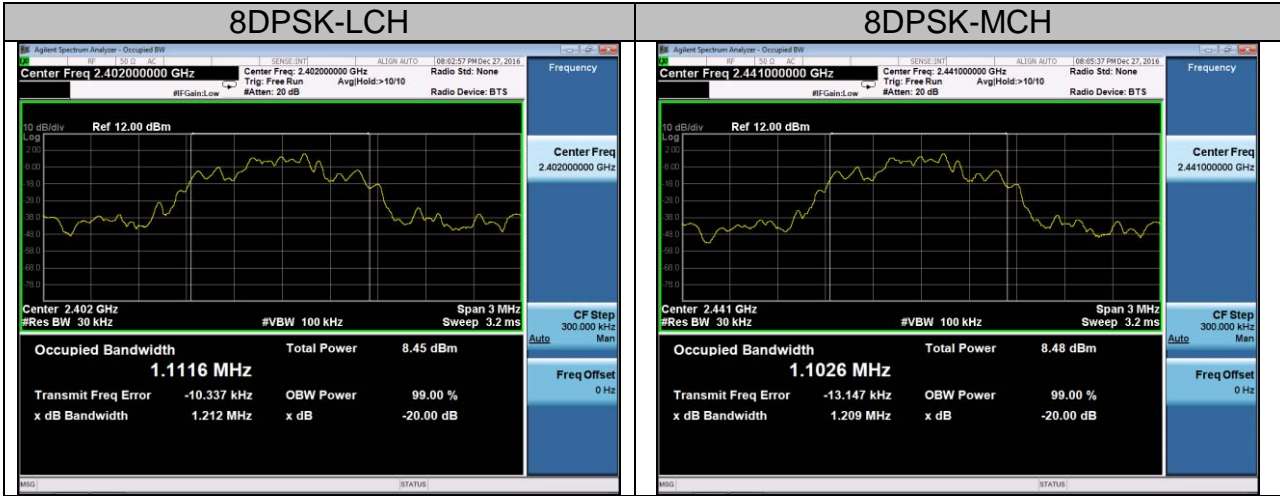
| 8DPSK-LCH | 8DPSK-MCH |
|---|---|
| | |

Agilent Spectrum Analyzer - Occupied BW

RF 50 Ω AC SENSE:INT ALIGN AUTO 08:02:57 PM Dec 27, 2016

Center Freq 2.402000000 GHz

Center Freq: 2.402000000 GHz Trig: Free Run Avg|Hold:>10/10 #Atten: 20 dB #IFGain:Low

Radio Std: None Radio Device: BTS

Frequency

10 dB/div Ref 12.00 dBm Log

2.00 -8.00 -18.0 -28.0 -38.0 -48.0 -58.0 -68.0 -78.0

Center 2.402 GHz #Res BW 30 kHz #VBW 100 kHz Span 3 MHz Sweep 3.2 ms

Center Freq 2.402000000 GHz

CF Step 300.000 kHz Auto Man

Freq Offset 0 Hz

Occupied Bandwidth

1.1116 MHz

Total Power 8.45 dBm

Transmit Freq Error -10.337 kHz OBW Power 99.00 %

x dB Bandwidth 1.212 MHz x dB -20.00 dB

MSG STATUS

Agilent Spectrum Analyzer - Occupied BW

RF 50 Ω AC SENSE:INT ALIGN AUTO 08:05:37 PM Dec 27, 2016

Center Freq 2.441000000 GHz

Center Freq: 2.441000000 GHz Trig: Free Run Avg|Hold:>10/10 #Atten: 20 dB #IFGain:Low

Radio Std: None Radio Device: BTS

Frequency

10 dB/div Ref 12.00 dBm Log

2.00 -8.00 -18.0 -28.0 -38.0 -48.0 -58.0 -68.0 -78.0

Center 2.441 GHz #Res BW 30 kHz #VBW 100 kHz Span 3 MHz Sweep 3.2 ms

Center Freq 2.441000000 GHz

CF Step 300.000 kHz Auto Man

Freq Offset 0 Hz

Occupied Bandwidth

1.1026 MHz

Total Power 8.48 dBm

Transmit Freq Error -13.147 kHz OBW Power 99.00 %

x dB Bandwidth 1.209 MHz x dB -20.00 dB

MSG STATUS